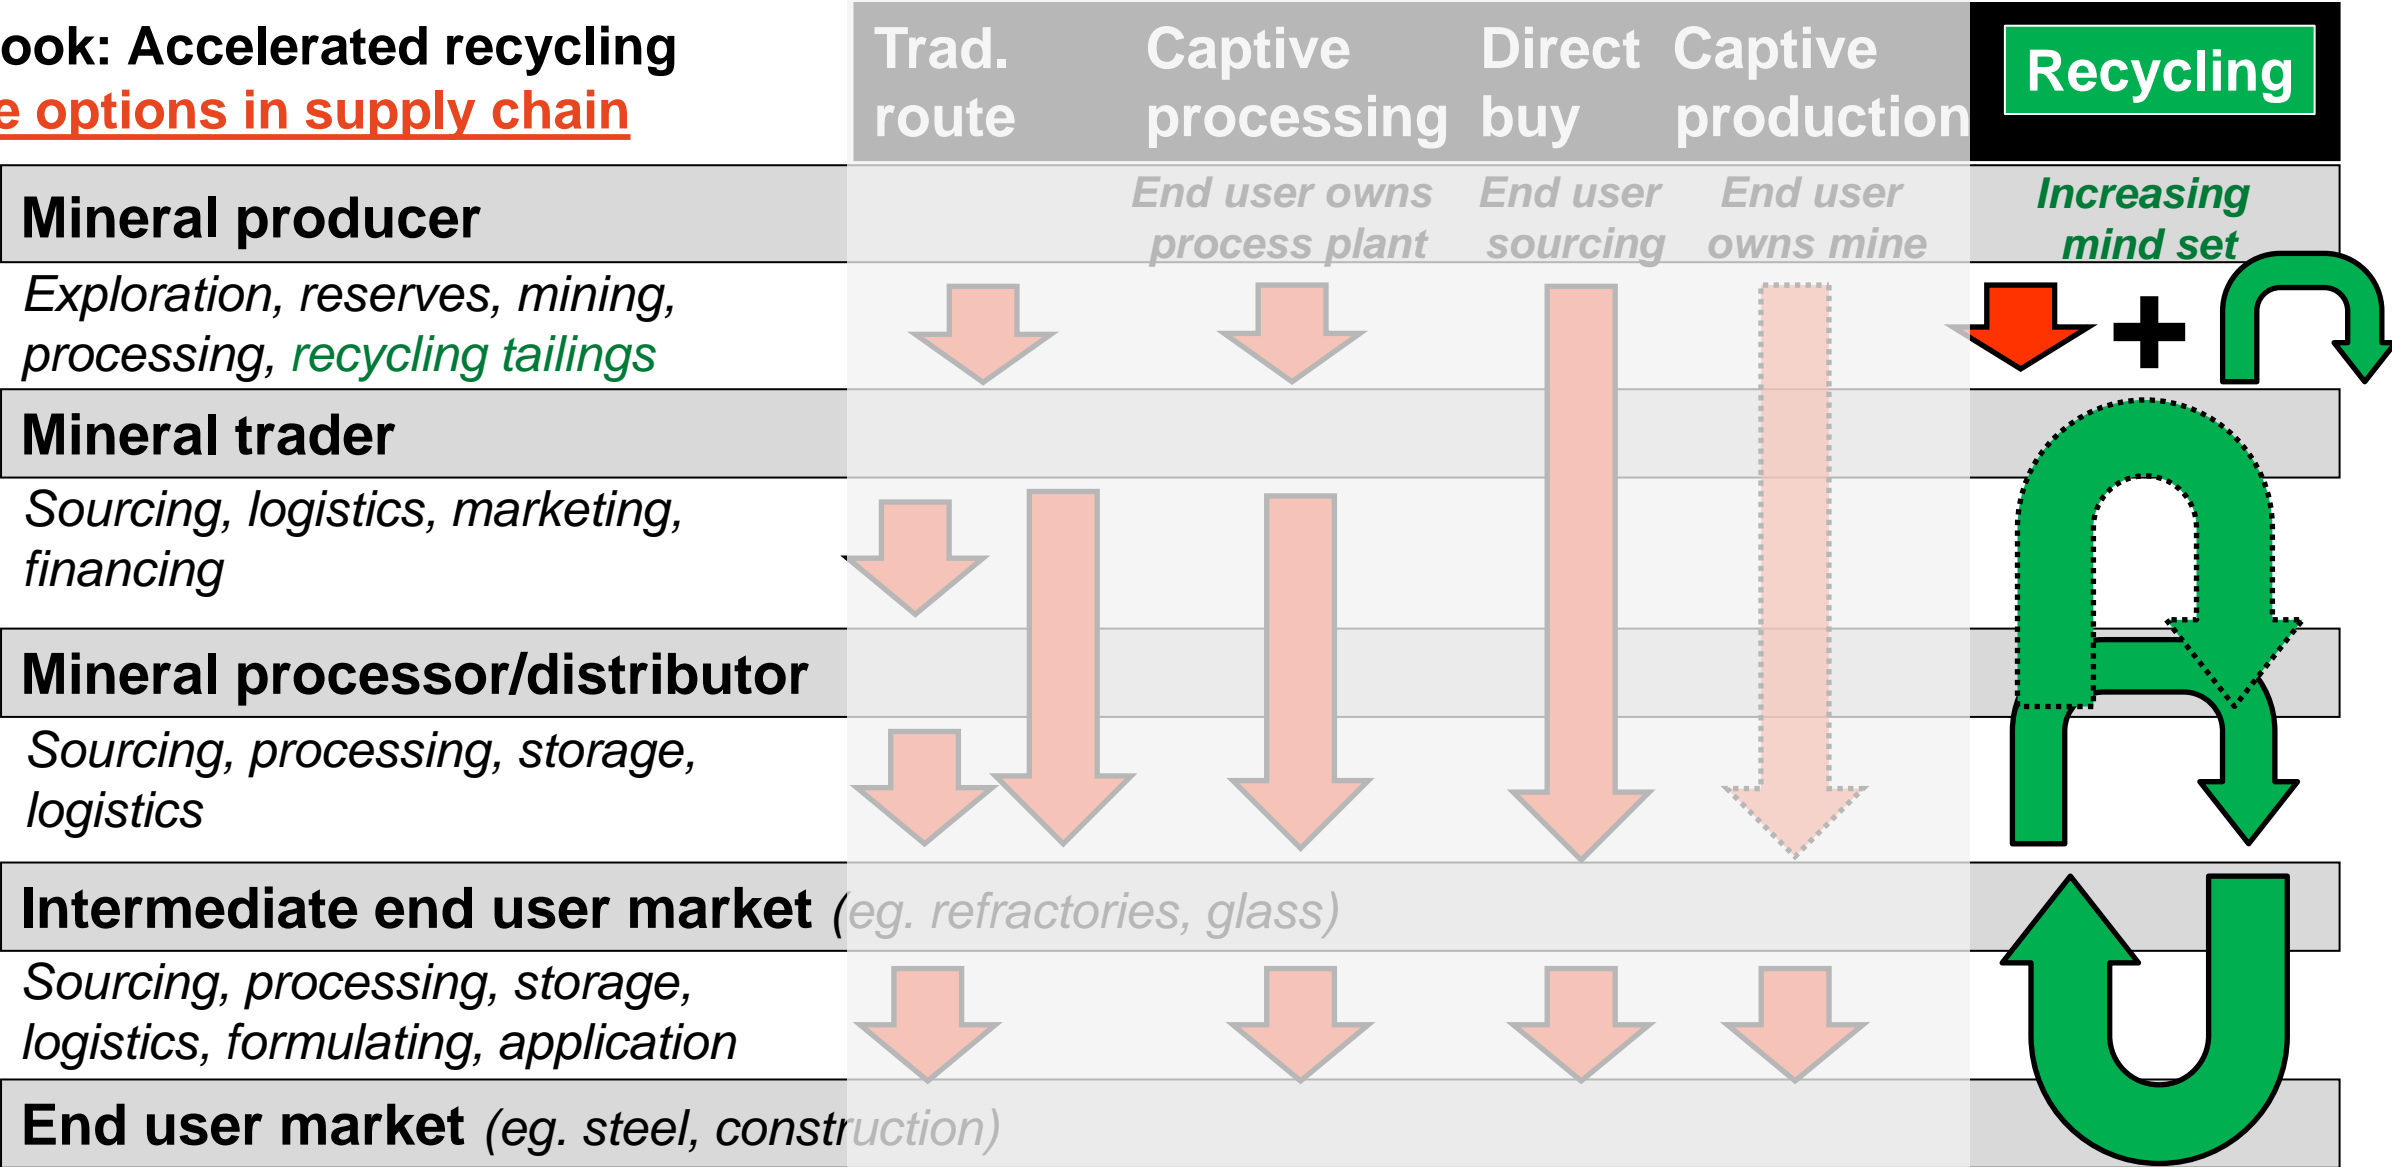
ook: Accelerated recycling
e options in supply chain

Trad. route

Captive processing

Direct buy

Captive production

Recycling

Mineral producer

End user owns process plant

End user sourcing

End user owns mine

Increasing mind set

Exploration, reserves, mining, processing, recycling tailings

+

Mineral trader

Sourcing, logistics, marketing, financing

Mineral processor/distributor

Sourcing, processing, storage, logistics

Intermediate end user market (eg. refractories, glass)

Sourcing, processing, storage, logistics, formulating, application

End user market (eg. steel, construction)